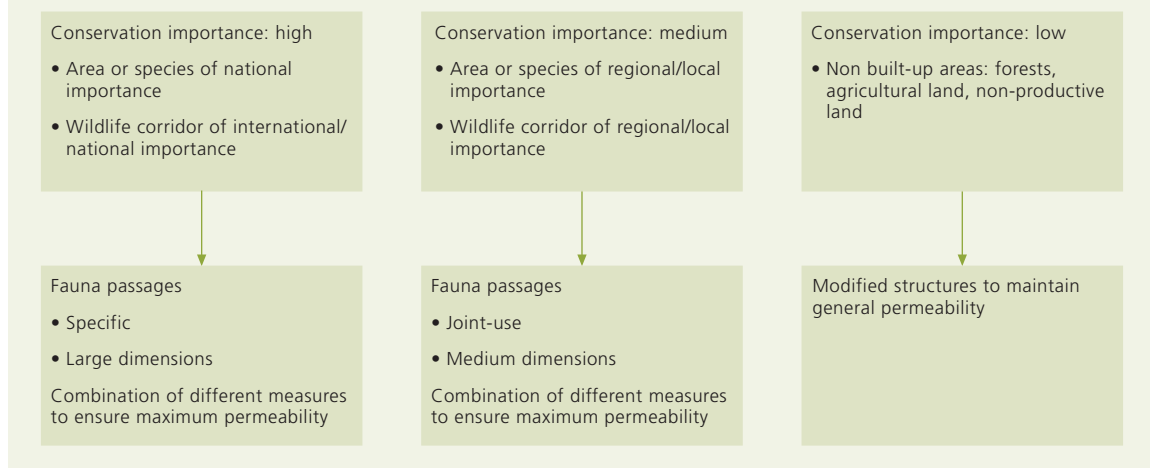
Conservation importance: high

• Area or species of national importance

• Wildlife corridor of international/national importance

Fauna passages

• Specific

• Large dimensions

Combination of different measures to ensure maximum permeability

Conservation importance: medium

• Area or species of regional/local importance

• Wildlife corridor of regional/local importance

Fauna passages

• Joint-use

• Medium dimensions

Combination of different measures to ensure maximum permeability

Conservation importance: low

• Non built-up areas: forests, agricultural land, non-productive land

Modified structures to maintain general permeability